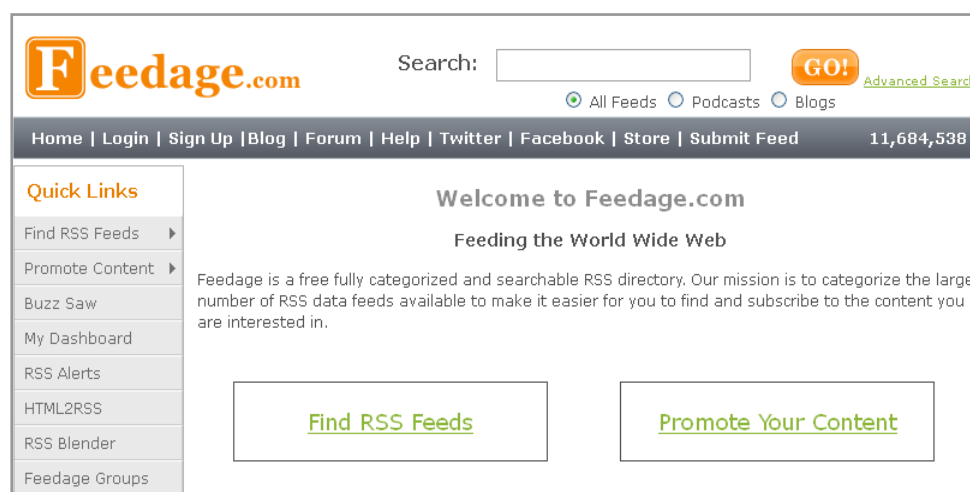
Feedage.com

Search: GO! Advanced Searc

All Feeds Podcasts Blogs

Home | Login | Sign Up |Blog | Forum | Help | Twitter | Facebook | Store | Submit Feed 11,684,538

Quick Links

Find RSS Feeds

Promote Content

Buzz Saw

My Dashboard

RSS Alerts

HTML2RSS

RSS Blender

Feedage Groups

Welcome to Feedage.com

Feeding the World Wide Web

Feedage is a free fully categorized and searchable RSS directory. Our mission is to categorize the large number of RSS data feeds available to make it easier for you to find and subscribe to the content you are interested in.

Find RSS Feeds

Promote Your Content